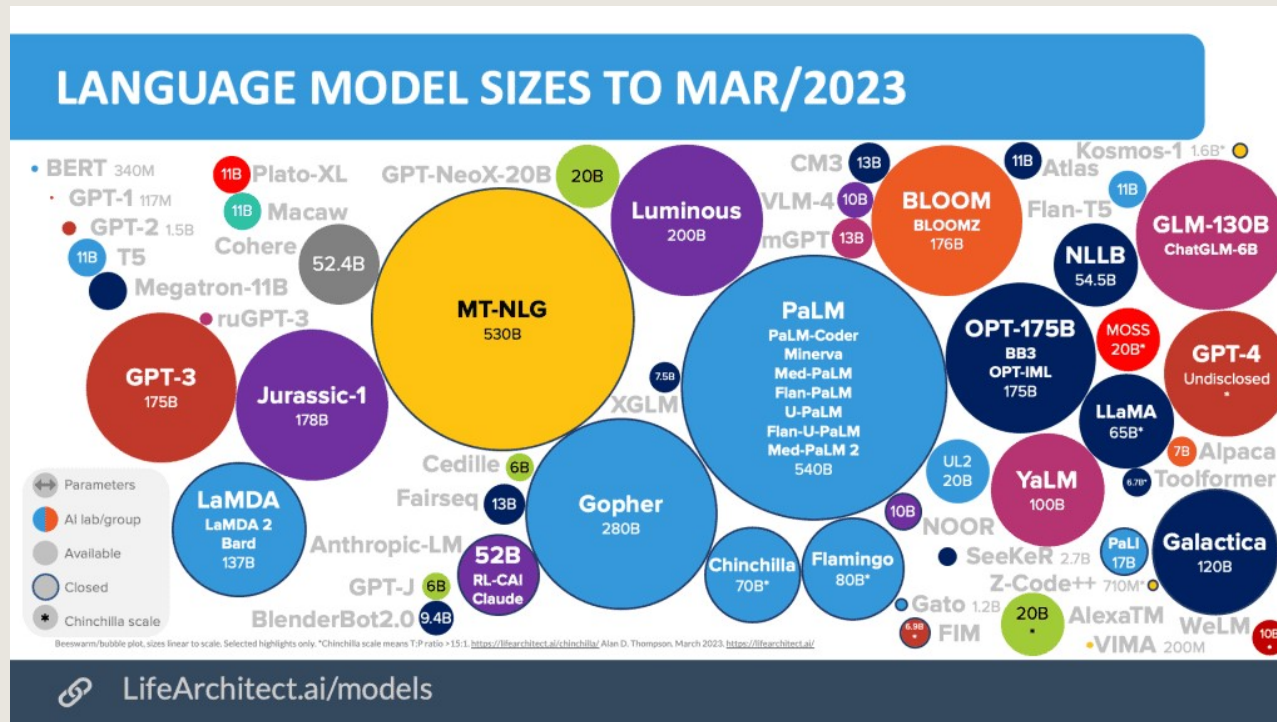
LANGUAGE MODEL SIZES TO MAR/2023

BERT 340M
GPT-1 117M
GPT-2 1.5B
11B T5
Megatron-11B
11B Plato-XL
11B Macaw
Cohere
52.4B
ruGPT-3
GPT-NeoX-20B
20B
MT-NLG
530B
Luminous
200B
CM3
13B
VLM-4
10B
mGPT
13B
BLOOM
BLOOMZ
176B
11B Atlas
Flan-T5
11B
Kosmos-1 1.6B*
GLM-130B
ChatGLM-6B
NLLB
54.5B
GPT-3
175B
Jurassic-1
178B
PaLM
PaLM-Coder
Minerva
Med-PaLM
Flan-PaLM
U-PaLM
Flan-U-PaLM
Med-PaLM 2
540B
7.5B
XGLM
OPT-175B
BB3
OPT-IML
175B
MOSS
20B*
GPT-4
Undisclosed
*
LLaMA
65B*
7B Alpaca
6.7B* Toolformer
Parameters
AI lab/group
Available
Closed
Chinchilla scale
LaMDA
LaMDA 2
Bard
137B
Cedille 6B
Fairseq 13B
Gopher
280B
UL2
20B
YaLM
100B
10B
NOOR
Anthropic-LM
52B
RL-CAI
Claude
GPT-J 6B
BlenderBot2.0 9.4B
Chinchilla
70B*
Flamingo
80B*
SeeKeR 2.7B
PaLI
17B
Galactica
120B
Z-Code++ 710M*
Gato 1.2B
6.9B FIM
20B
*
AlexaTM
VIMA 200M
WeLM
10B

Beeswarm/bubble plot, sizes linear to scale. Selected highlights only. *Chinchilla scale means T:P ratio >15:1. https://lifearchitect.ai/chinchilla/ Alan D. Thompson. March 2023. https://lifearchitect.ai/

LifeArchitect.ai/models